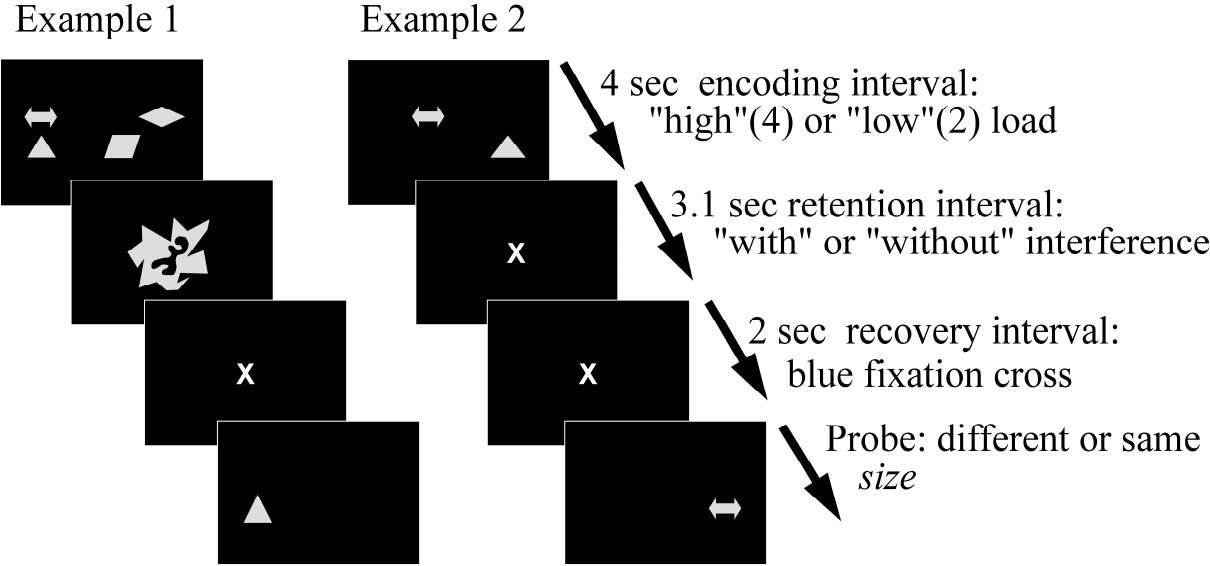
Example 1

Example 2

4 sec encoding interval: "high"(4) or "low"(2) load

X

3.1 sec retention interval: "with" or "without" interference

X

X

2 sec recovery interval: blue fixation cross

Probe: different or same *size*